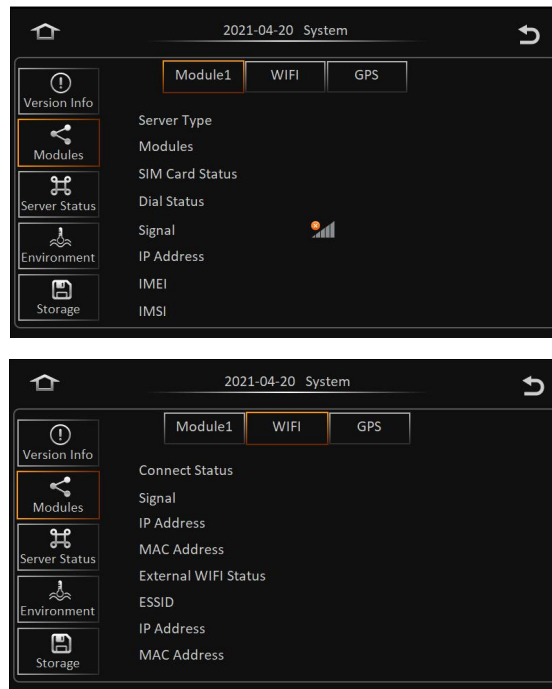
2021-04-20 System

Version Info
Modules
Server Status
Environment
Storage

Module1
WIFI
GPS

Server Type
Modules
SIM Card Status
Dial Status
Signal
IP Address
IMEI
IMSI

2021-04-20 System

Version Info
Modules
Server Status
Environment
Storage

Module1
WIFI
GPS

Connect Status
Signal
IP Address
MAC Address
External WIFI Status
ESSID
IP Address
MAC Address